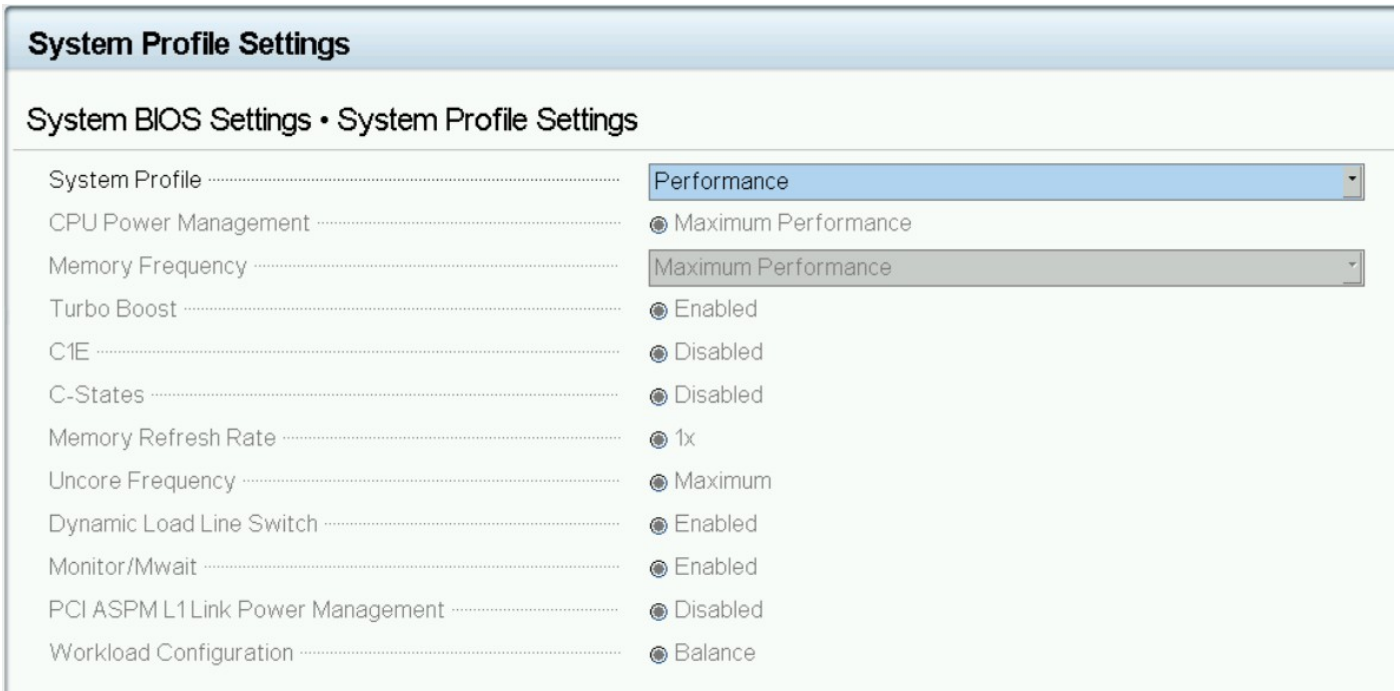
System Profile Settings

System BIOS Settings • System Profile Settings

| | |
|---|---|
| System Profile | Performance |
| CPU Power Management | Maximum Performance |
| Memory Frequency | Maximum Performance |
| Turbo Boost | Enabled |
| C1E | Disabled |
| C-States | Disabled |
| Memory Refresh Rate | 1x |
| Uncore Frequency | Maximum |
| Dynamic Load Line Switch | Enabled |
| Monitor/Mwait | Enabled |
| PCI ASPM L1 Link Power Management | Disabled |
| Workload Configuration | Balance |